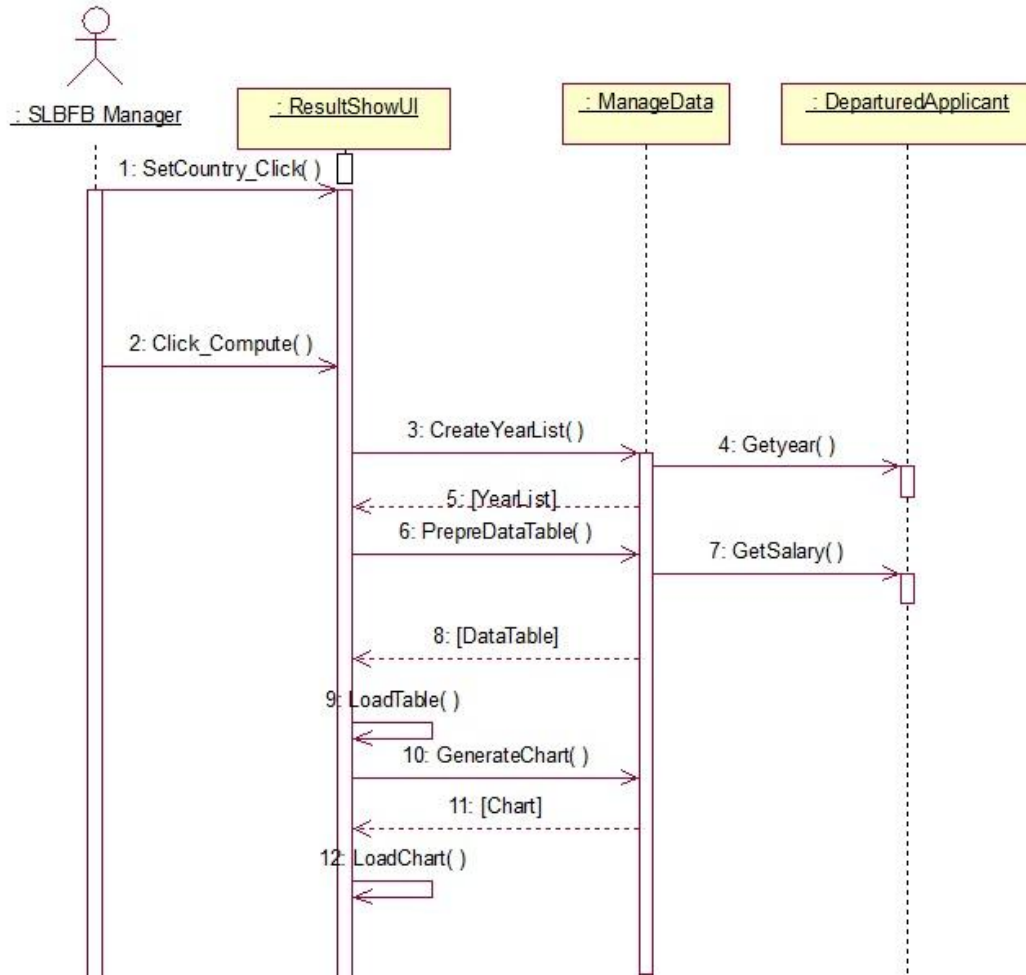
: SLBFB Manager

: ResultShowUI

: ManageData

: DeparturedApplicant

1: SetCountry_Click( )

2: Click_Compute( )

3: CreateYearList( )

4: Getyear( )

5: [YearList]

6: PrepreDataTable( )

7: GetSalary( )

8: [DataTable]

9: LoadTable( )

10: GenerateChart( )

11: [Chart]

12: LoadChart( )